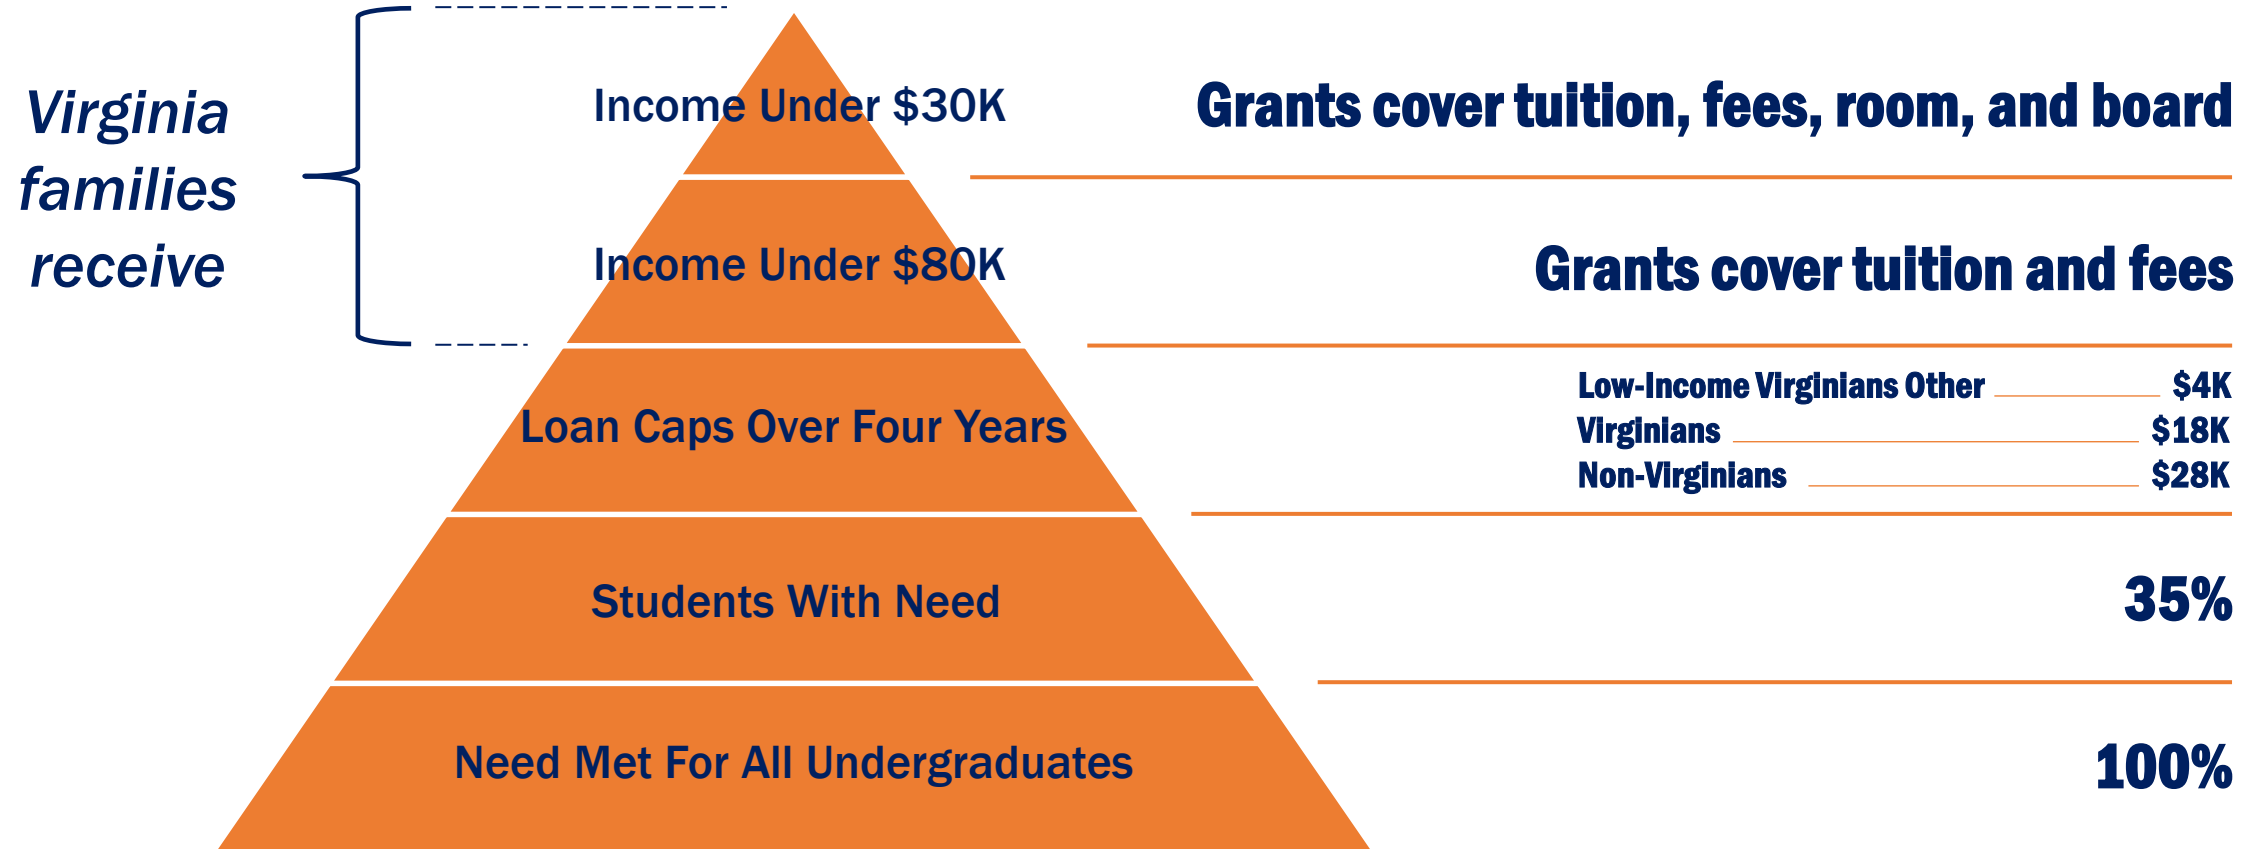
Virginia families receive

Income Under $30K

Grants cover tuition, fees, room, and board

Income Under $80K

Grants cover tuition and fees

Loan Caps Over Four Years

Low-Income Virginians Other $4K
Virginians $18K
Non-Virginians $28K

Students With Need

35%

Need Met For All Undergraduates

100%